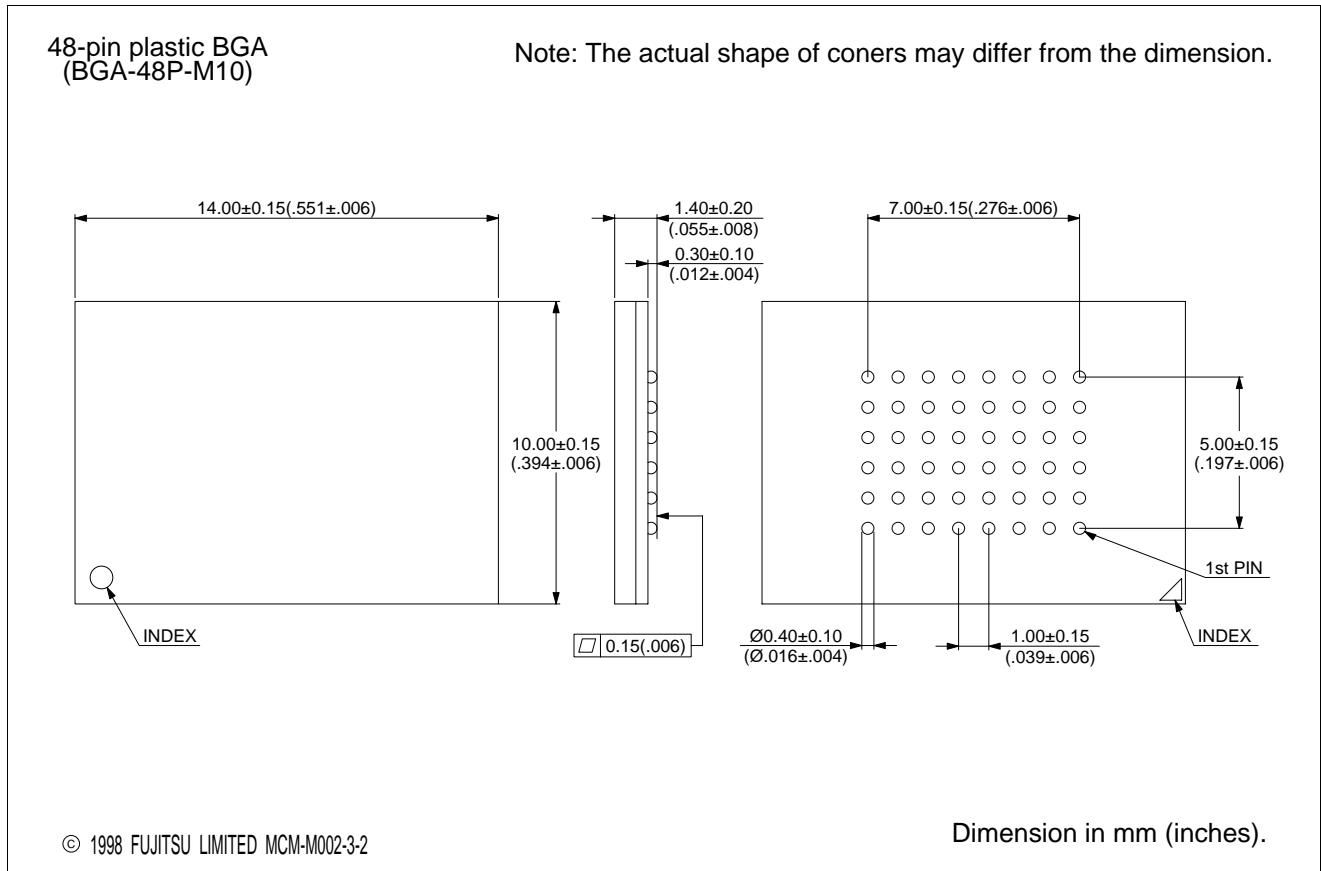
48-pin plastic BGA
(BGA-48P-M10)

Note: The actual shape of coners may differ from the dimension.

14.00±0.15(.551±.006)

1.40±0.20
(.055±.008)

0.30±0.10
(.012±.004)

7.00±0.15(.276±.006)

10.00±0.15
(.394±.006)

5.00±0.15
(.197±.006)

1st PIN

INDEX

0.15(.006)

Ø0.40±0.10
(Ø.016±.004)

1.00±0.15
(.039±.006)

INDEX

© 1998 FUJITSU LIMITED MCM-M002-3-2

Dimension in mm (inches).